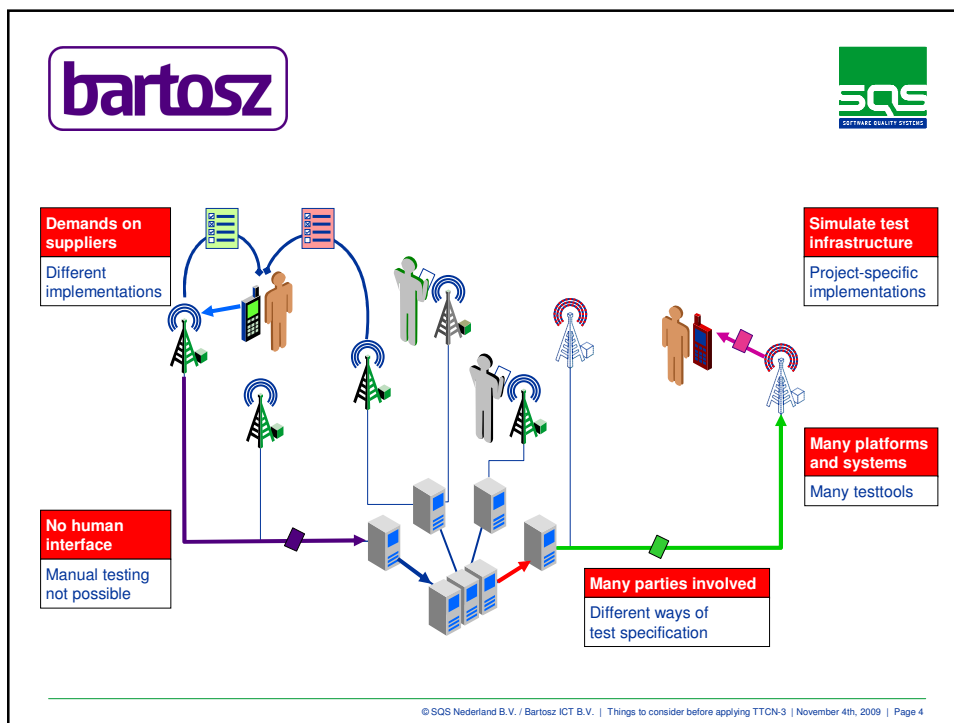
bartosz

SQS
SOFTWARE QUALITY SYSTEMS

Demands on suppliers
Different implementations

Simulate test infrastructure
Project-specific implementations

Many platforms and systems
Many testtools

No human interface
Manual testing not possible

Many parties involved
Different ways of test specification

© SQS Nederland B.V. / Bartosz ICT B.V. | Things to consider before applying TTCN-3 | November 4th, 2009 | Page 4